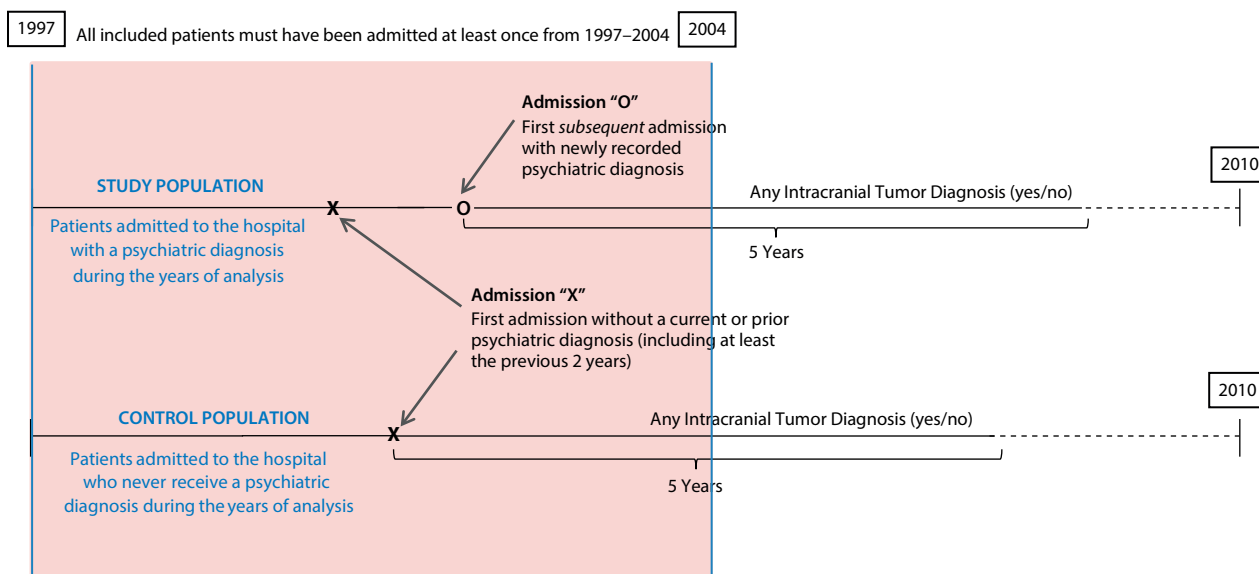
1997 All included patients must have been admitted at least once from 1997–2004 2004

Admission "O"
First *subsequent* admission with newly recorded psychiatric diagnosis

STUDY POPULATION

Patients admitted to the hospital with a psychiatric diagnosis during the years of analysis

X

O

2010

Any Intracranial Tumor Diagnosis (yes/no)

5 Years

Admission "X"
First admission without a current or prior psychiatric diagnosis (including at least the previous 2 years)

CONTROL POPULATION

Patients admitted to the hospital who never receive a psychiatric diagnosis during the years of analysis

X

2010

Any Intracranial Tumor Diagnosis (yes/no)

5 Years